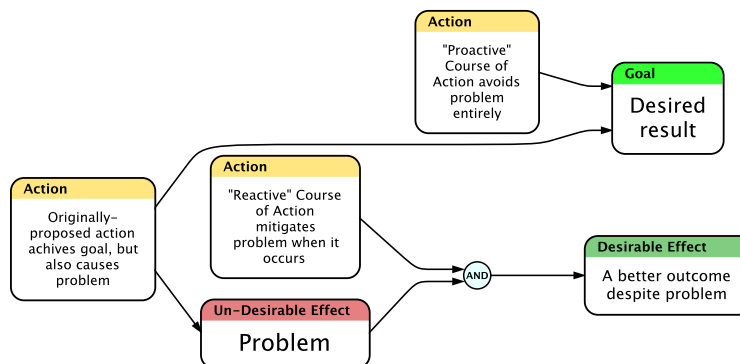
Action

"Proactive" Course of Action avoids problem entirely

Goal

Desired result

Action

"Reactive" Course of Action mitigates problem when it occurs

Action

Originally-proposed action achives goal, but also causes problem

AND

Desirable Effect

A better outcome despite problem

Un-Desirable Effect

Problem